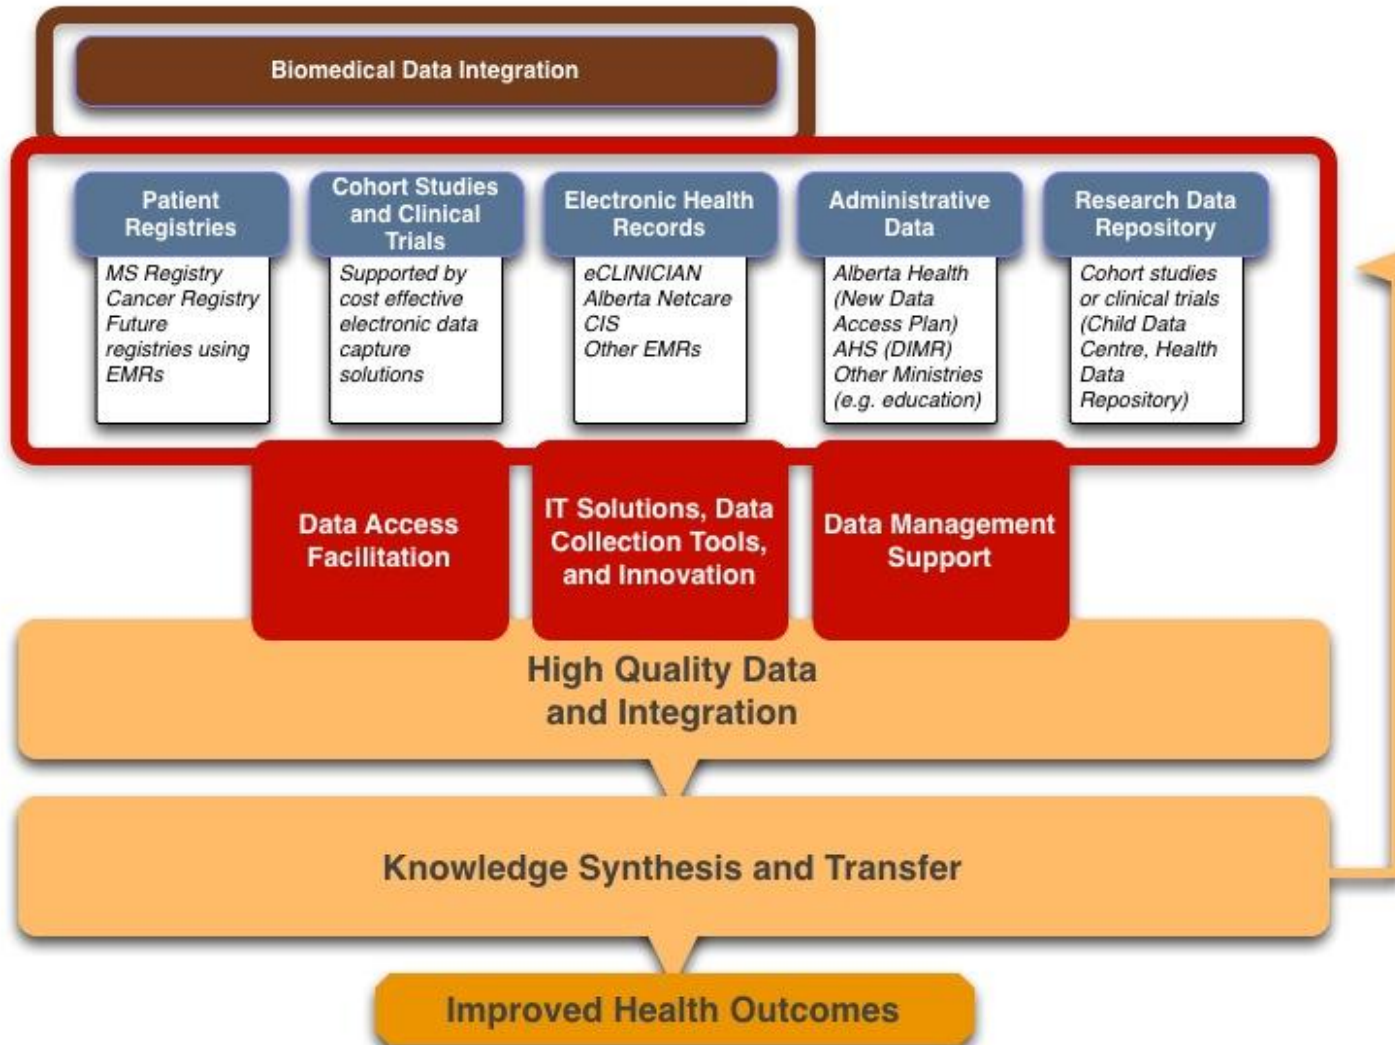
Biomedical Data Integration

Patient Registries

MS Registry
Cancer Registry
Future registries using EMRs

Cohort Studies and Clinical Trials

Supported by cost effective electronic data capture solutions

Electronic Health Records

eCLINICIAN
Alberta Netcare
CIS
Other EMRs

Administrative Data

Alberta Health (New Data Access Plan)
AHS (DIMR)
Other Ministries (e.g. education)

Research Data Repository

Cohort studies or clinical trials (Child Data Centre, Health Data Repository)

Data Access Facilitation

IT Solutions, Data Collection Tools, and Innovation

Data Management Support

High Quality Data and Integration

Knowledge Synthesis and Transfer

Improved Health Outcomes